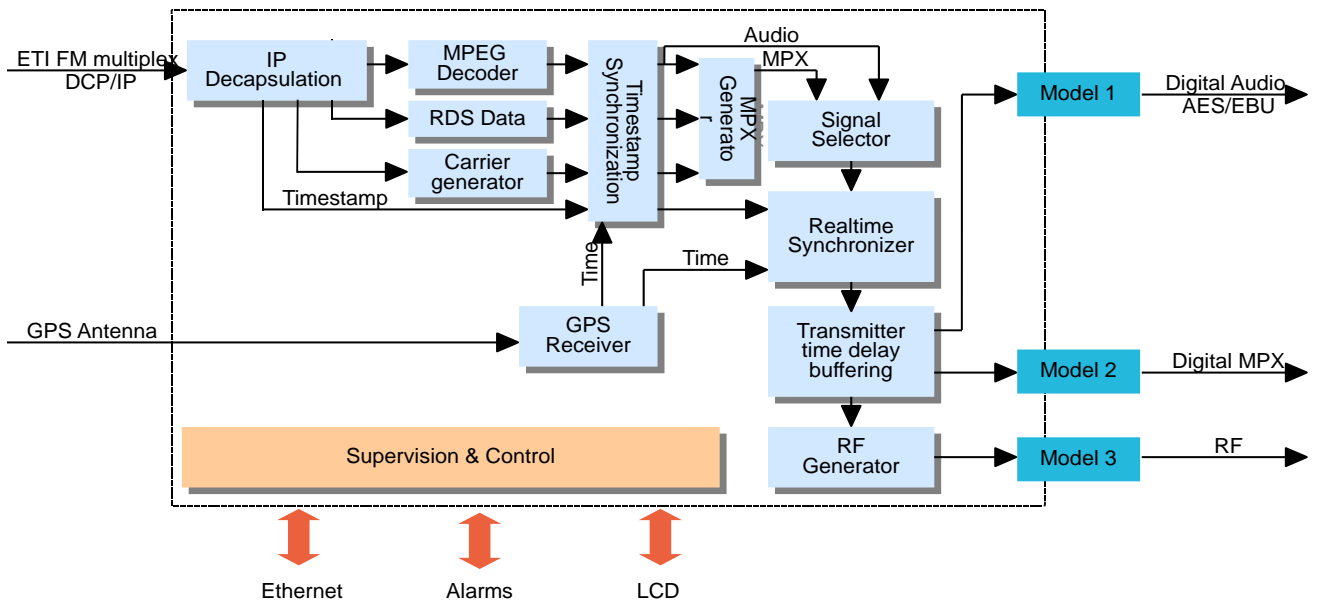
ETI FM multiplex
DCP/IP

IP
Decapsulation

MPEG
Decoder

RDS Data

Carrier
generator

Timestamp

Timestamp
Synchronization

Audio

MPX

MPX
Generato
r

Signal
Selector

Realtime
Synchronizer

Time

Time

GPS Antenna

GPS
Receiver

Transmitter
time delay
buffering

RF
Generator

Model 1

Digital Audio
AES/EBU

Model 2

Digital MPX

Model 3

RF

Supervision & Control

Ethernet

Alarms

LCD